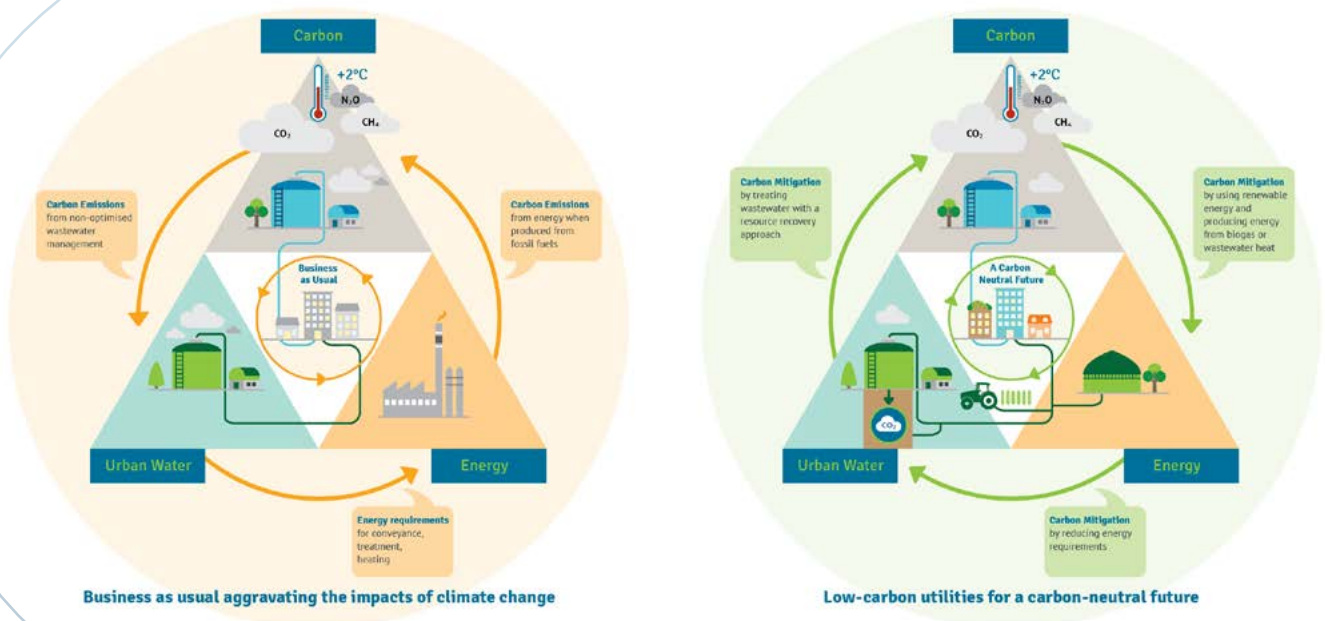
Carbon

+2°C

$N_2O$

$CO_2$

$CH_4$

Carbon Emissions from non-optimised wastewater management

Carbon Emissions from energy when produced from fossil fuels

Business as Usual

Urban Water

Energy

Energy requirements for conveyance, treatment, heating

Business as usual aggravating the impacts of climate change

Carbon

+2°C

$N_2O$

$CO_2$

$CH_4$

Carbon Mitigation by treating wastewater with a resource recovery approach

Carbon Mitigation by using renewable energy and producing energy from biogas or wastewater heat

A Carbon Neutral Future

$CO_2$

Urban Water

Energy

Carbon Mitigation by reducing energy requirements

Low-carbon utilities for a carbon-neutral future